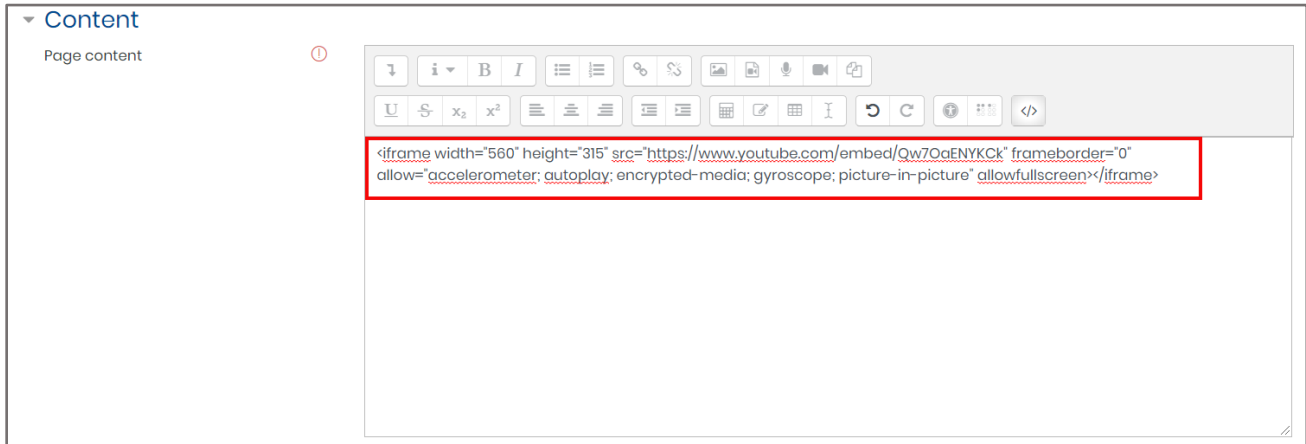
Content

Page content

<iframe width="560" height="315" src="https://www.youtube.com/embed/Qw7OaENYKCk" frameborder="0" allow="accelerometer; autoplay; encrypted-media; gyroscope; picture-in-picture" allowfullscreen></iframe>